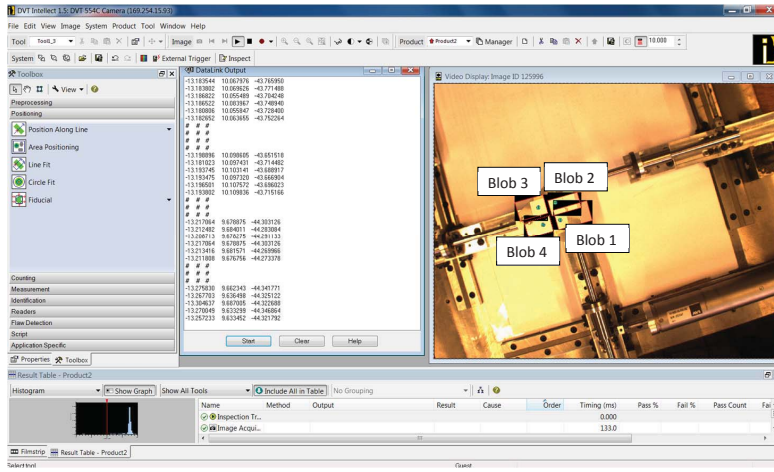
DVT Intellect 1.5: DVT 554C Camera (169.254.15.93)

File Edit View Image System Product Tool Window Help

Tool Tool1_3 Image Product Product2 Manager 10.000

System External Trigger Inspect

Toolbox

View

Preprocessing

Positioning

Position Along Line

Area Positioning

Line Fit

Circle Fit

Fiducial

Counting

Measurement

Identification

Readers

Flaw Detection

Script

Application Specific

Properties Toolbox

DataLink Output

-13.183544 10.067976 -43.765950
-13.183802 10.069626 -43.771488
-13.186822 10.055489 -43.704248
-13.186522 10.083967 -43.748940
-13.180886 10.055847 -43.728400
-13.182652 10.063655 -43.752264
# # #
# # #
# # #
# # #
-13.198896 10.098605 -43.651518
-13.181023 10.097431 -43.714482
-13.193745 10.103141 -43.688917
-13.193475 10.097320 -43.666904
-13.196501 10.107572 -43.686023
-13.193002 10.109936 -43.715166
# # #
# # #
# # #
# # #
-13.217064 9.678875 -44.303126
-13.212482 9.684011 -44.293084
-13.206713 9.676275 -44.281133
-13.217064 9.678875 -44.303126
-13.213416 9.681571 -44.269966
-13.211808 9.676756 -44.273378
# # #
# # #
# # #
# # #
-13.275830 9.662343 -44.341771
-13.267703 9.636498 -44.325122
-13.304637 9.687005 -44.322688
-13.270049 9.633299 -44.346864
-13.257233 9.633452 -44.321792

Start Clear Help

Video Display: Image ID 125996

Blob 3
Blob 2
Blob 4
Blob 1

Result Table - Product2

Histogram Show Graph Show All Tools Include All in Table No Grouping

| Name | Method | Output | Result | Cause | Order | Timing (ms) | Pass % | Fail % | Pass Count | Fai |
|---|---|---|---|---|---|---|---|---|---|---|
| Inspection Tr... | | | | | | 0.000 | | | | |
| Image Acqui... | | | | | | 133.0 | | | | |

Filmstrip Result Table - Product2

Select tool Guest